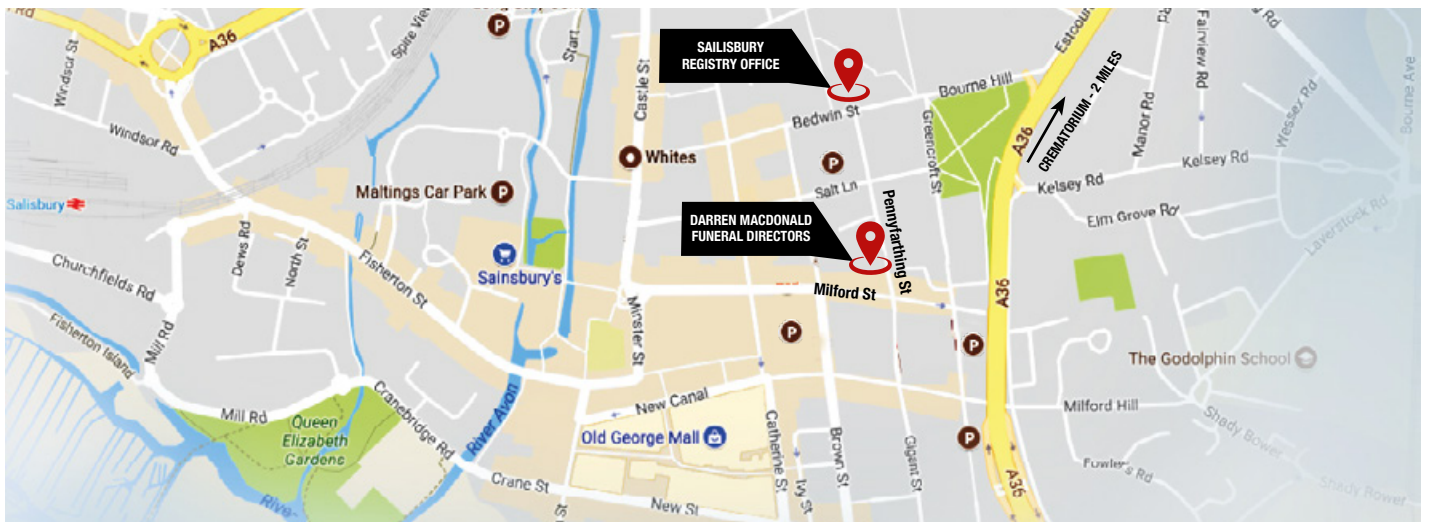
A36
Windsor St
Spire View
Start
Castle St
SAILISBURY REGISTRY OFFICE
Bourne Hill
Estcourt
Fairview Rd
Manor Rd
Wessex Rd
Bourne Ave
CREMATORIUM - 2 MILES
Windsor Rd
Bedwin St
Whites
Greencroft St
A36
Kelsey Rd
Kelsey Rd
Salt Ln
Maltings Car Park
Salisbury
Elm Grove Rd
Laverstock Rd
DARREN MACDONALD FUNERAL DIRECTORS
Pennyfarthing St
Churchfields Rd
Dews Rd
North St
Fisherton St
Sainsbury's
Milford St
A36
Fisherton Island
Mill Rd
Minster St
The Godolphin School
Mill Rd
Queen Elizabeth Gardens
Cranebridge Rd
River Avon
New Canal
Milford Hill
Old George Mall
Catherine St
Brown St
Culver St
Shady Bower
River
Crane St
Ivy St
Fowlers Rd
A36
New St
Shady Bower